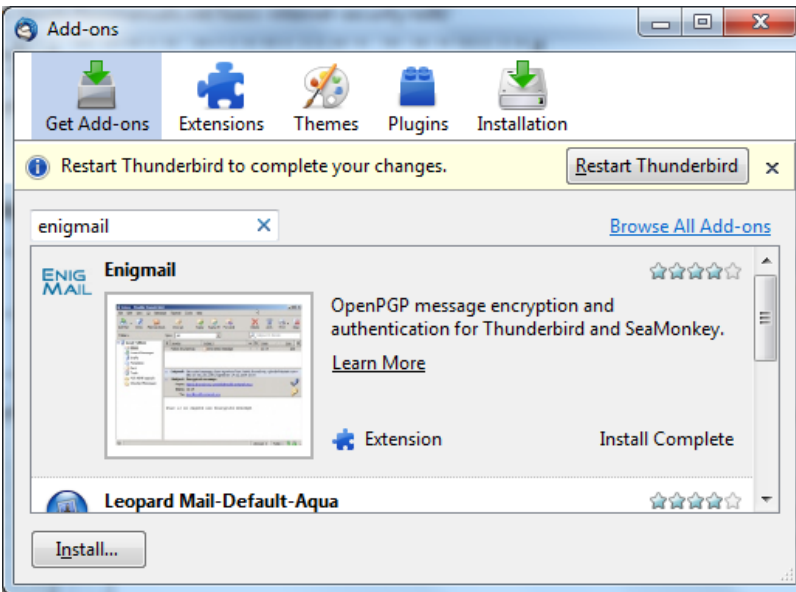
Add-ons

Get Add-ons
Extensions
Themes
Plugins
Installation

Restart Thunderbird to complete your changes.
Restart Thunderbird
×

enigmail
×
Browse All Add-ons

ENIG MAIL
Enigmail

OpenPGP message encryption and authentication for Thunderbird and SeaMonkey.

Learn More

Extension
Install Complete

Leopard Mail-Default-Aqua

Install...